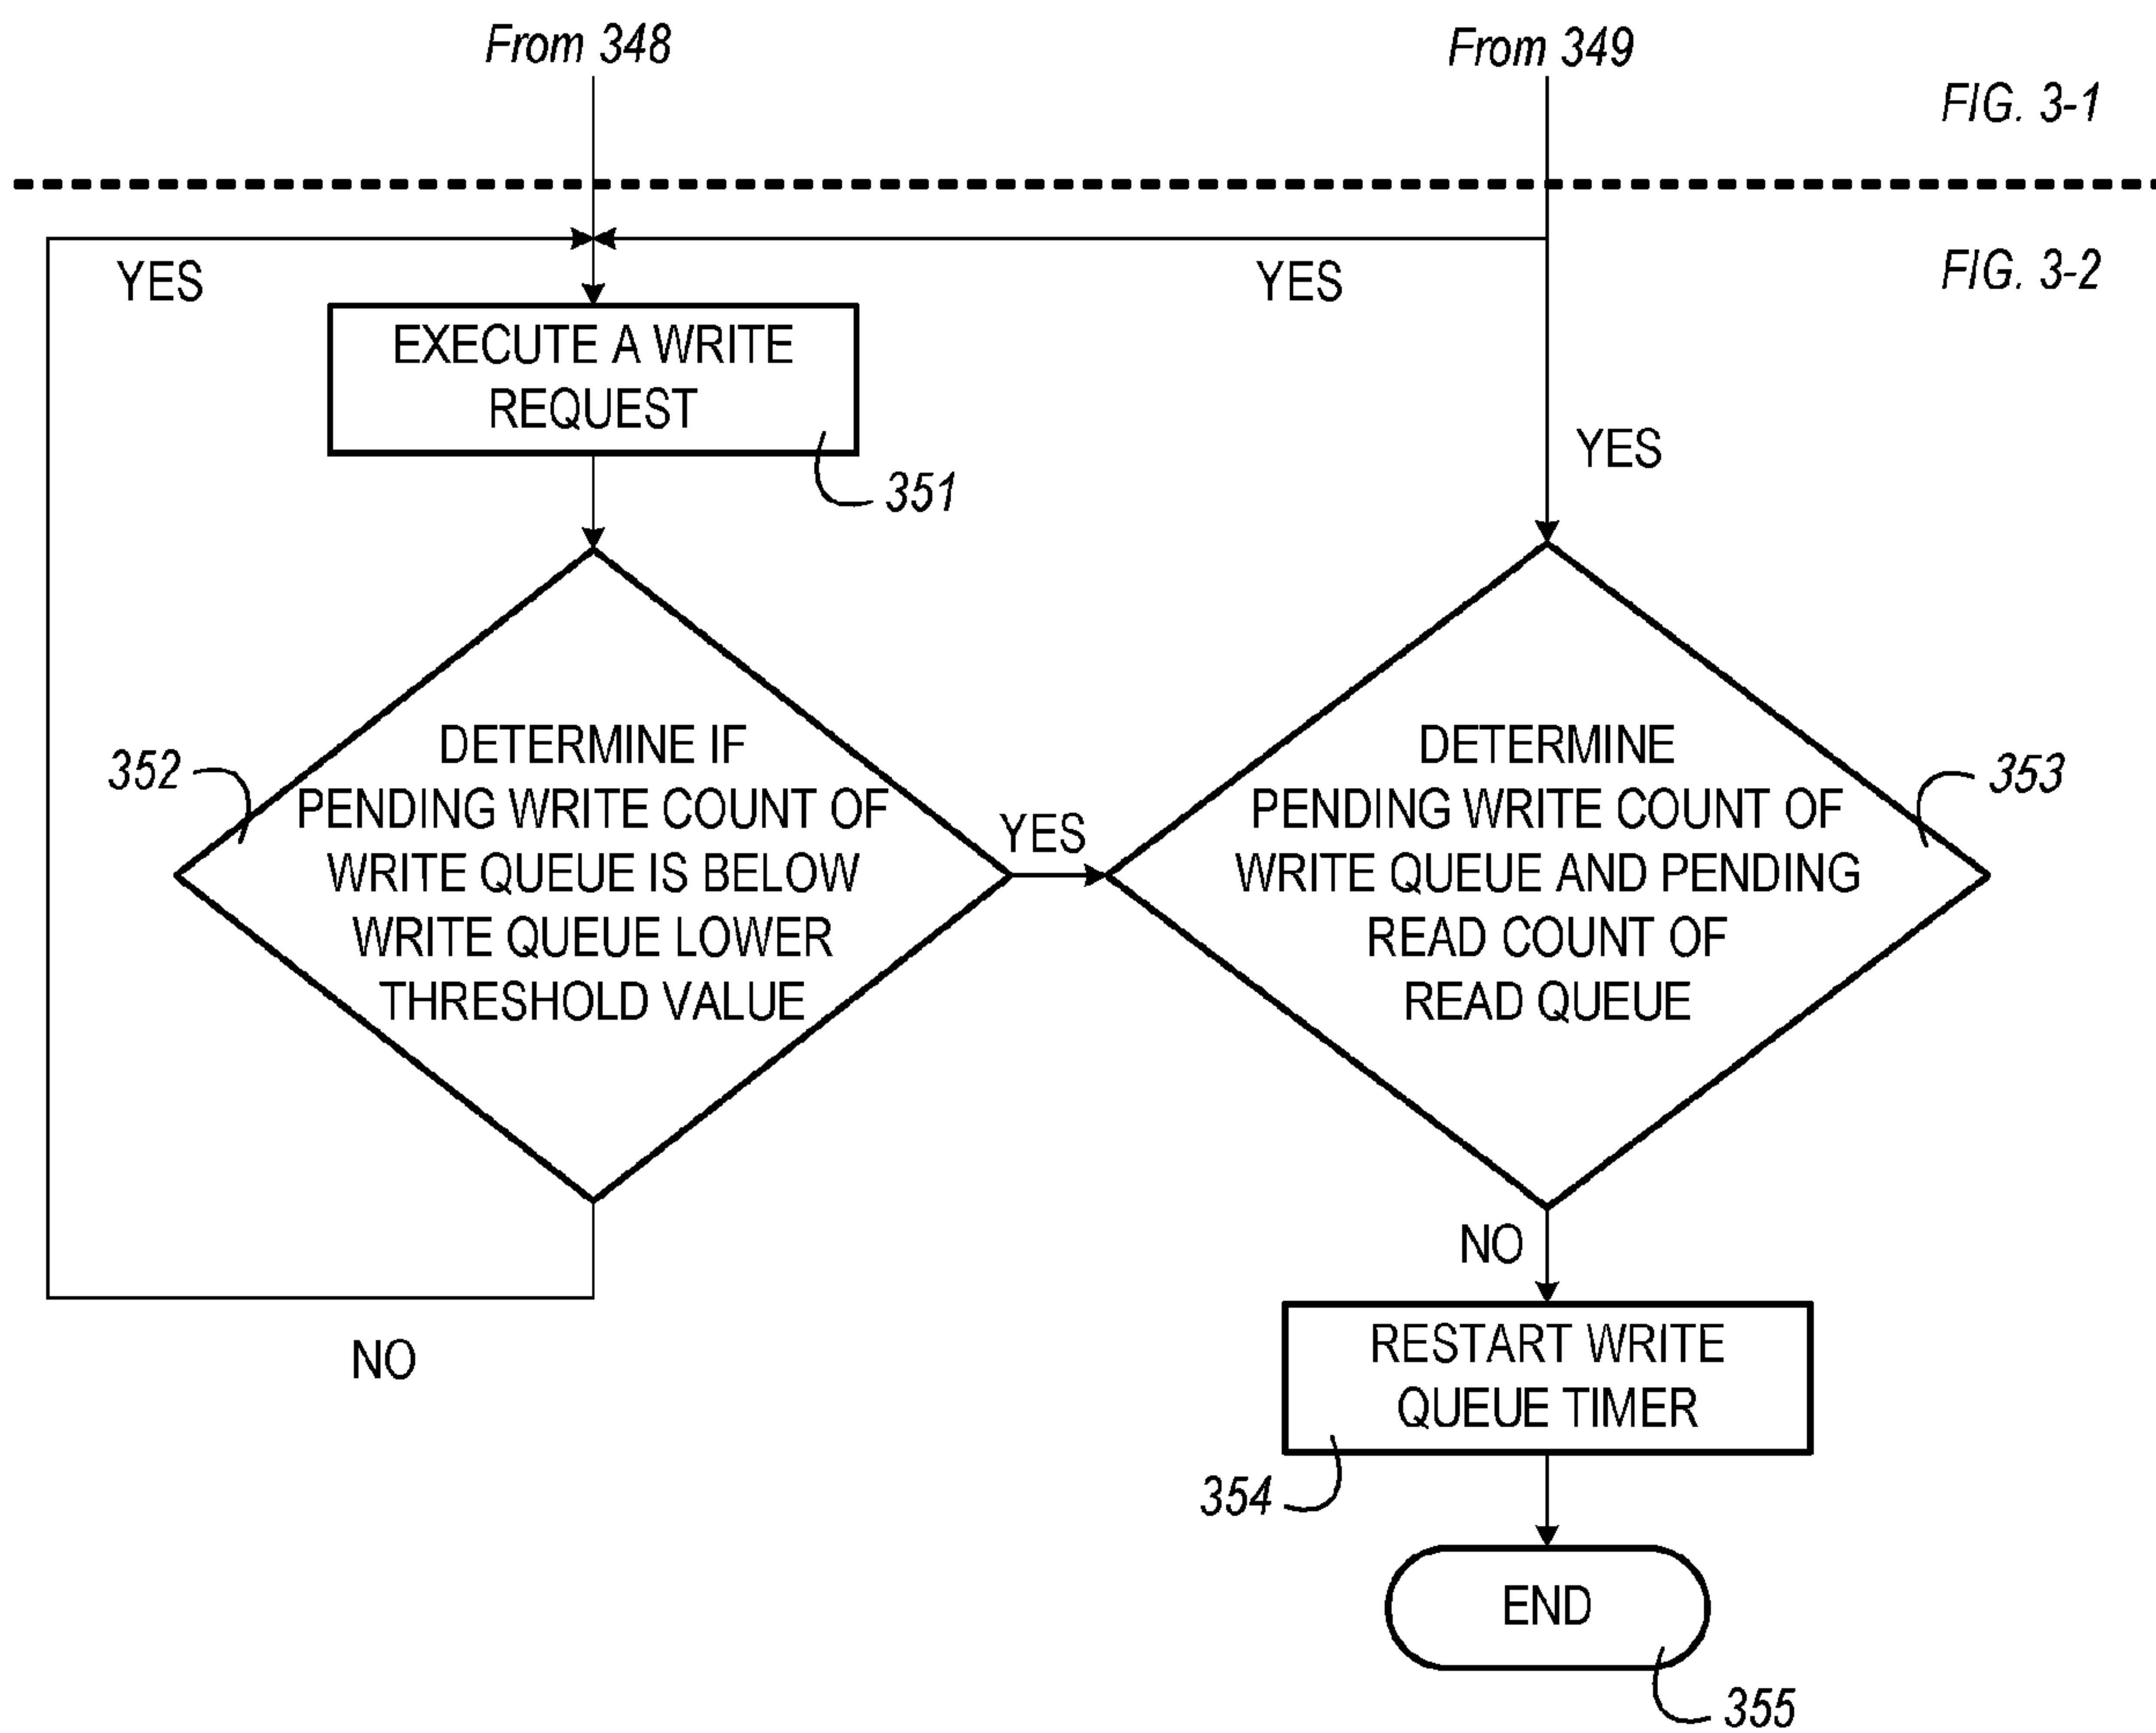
From 348

From 349

FIG. 3-1

FIG. 3-2

YES

YES

EXECUTE A WRITE REQUEST

351

YES

352

DETERMINE IF PENDING WRITE COUNT OF WRITE QUEUE IS BELOW WRITE QUEUE LOWER THRESHOLD VALUE

YES

DETERMINE PENDING WRITE COUNT OF WRITE QUEUE AND PENDING READ COUNT OF READ QUEUE

353

NO

NO

RESTART WRITE QUEUE TIMER

354

END

355